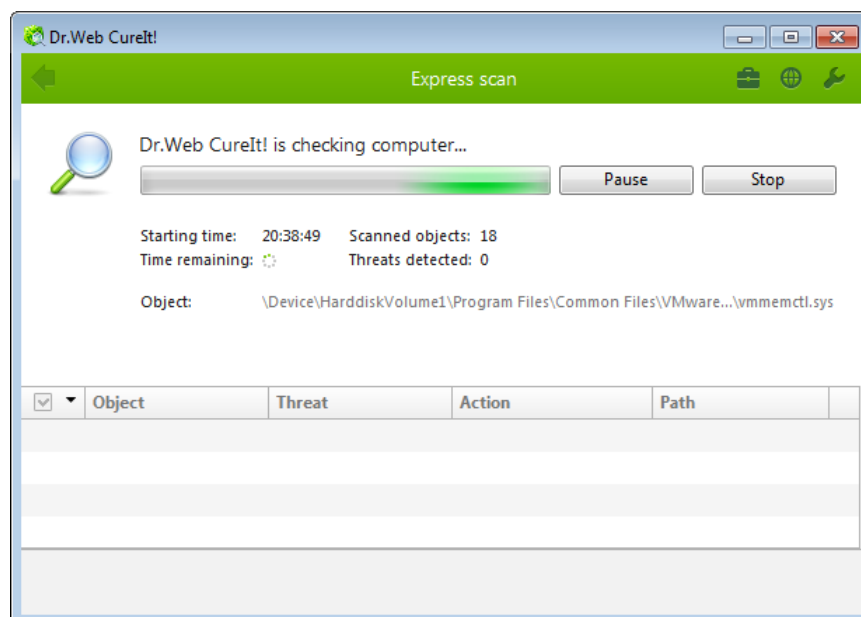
Dr.Web CureIt!

Express scan

Dr.Web CureIt! is checking computer...

Pause

Stop

Starting time: 20:38:49
Time remaining:

Scanned objects: 18
Threats detected: 0

Object: \Device\HarddiskVolume1\Program Files\Common Files\VMware...\vmmemctl.sys

| Object | Threat | Action | Path |
|---|---|---|---|